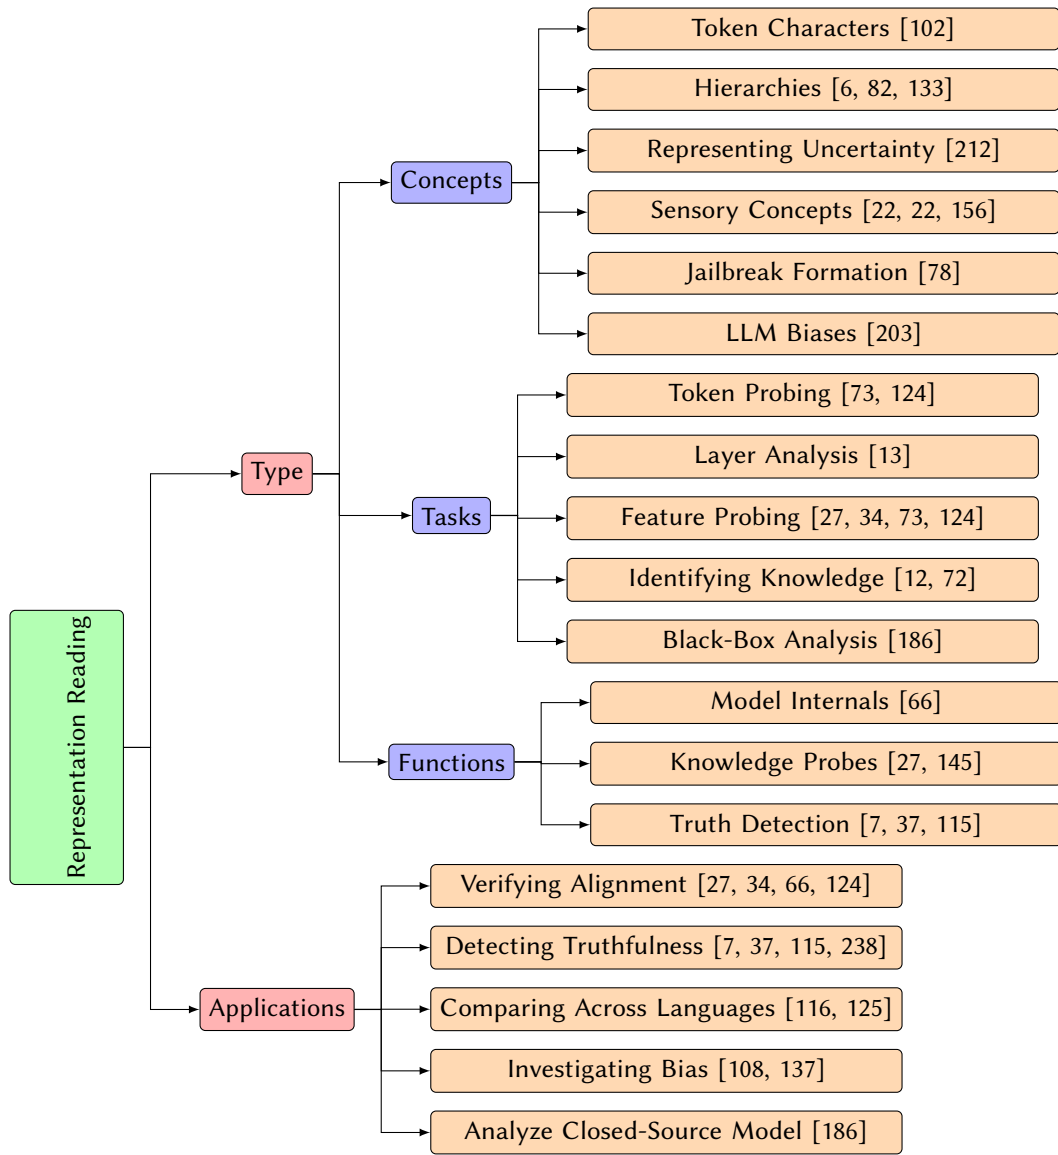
Representation Reading

Type

Concepts

Token Characters [102]

Hierarchies [6, 82, 133]

Representing Uncertainty [212]

Sensory Concepts [22, 22, 156]

Jailbreak Formation [78]

LLM Biases [203]

Tasks

Token Probing [73, 124]

Layer Analysis [13]

Feature Probing [27, 34, 73, 124]

Identifying Knowledge [12, 72]

Black-Box Analysis [186]

Functions

Model Internals [66]

Knowledge Probes [27, 145]

Truth Detection [7, 37, 115]

Applications

Verifying Alignment [27, 34, 66, 124]

Detecting Truthfulness [7, 37, 115, 238]

Comparing Across Languages [116, 125]

Investigating Bias [108, 137]

Analyze Closed-Source Model [186]